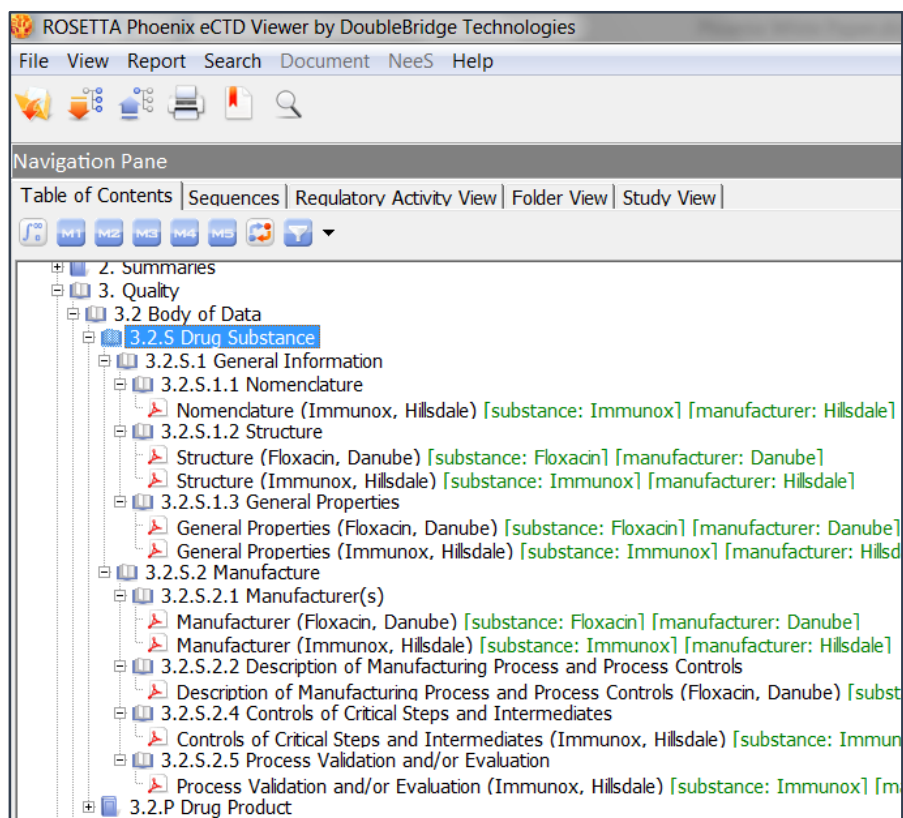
ROSETTA Phoenix eCTD Viewer by DoubleBridge Technologies

File View Report Search Document NeeS Help

Navigation Pane

Table of Contents | Sequences | Regulatory Activity View | Folder View | Study View

M1 M2 M3 M4 M5

2. Summaries
3. Quality
3.2 Body of Data
3.2.S Drug Substance
3.2.S.1 General Information
3.2.S.1.1 Nomenclature
Nomenclature (Immunox, Hillsdale) [substance: Immunox] [manufacturer: Hillsdale]
3.2.S.1.2 Structure
Structure (Floxacin, Danube) [substance: Floxacin] [manufacturer: Danube]
Structure (Immunox, Hillsdale) [substance: Immunox] [manufacturer: Hillsdale]
3.2.S.1.3 General Properties
General Properties (Floxacin, Danube) [substance: Floxacin] [manufacturer: Danube]
General Properties (Immunox, Hillsdale) [substance: Immunox] [manufacturer: Hillsd
3.2.S.2 Manufacture
3.2.S.2.1 Manufacturer(s)
Manufacturer (Floxacin, Danube) [substance: Floxacin] [manufacturer: Danube]
Manufacturer (Immunox, Hillsdale) [substance: Immunox] [manufacturer: Hillsdale]
3.2.S.2.2 Description of Manufacturing Process and Process Controls
Description of Manufacturing Process and Process Controls (Floxacin, Danube) [subst
3.2.S.2.4 Controls of Critical Steps and Intermediates
Controls of Critical Steps and Intermediates (Immunox, Hillsdale) [substance: Immun
3.2.S.2.5 Process Validation and/or Evaluation
Process Validation and/or Evaluation (Immunox, Hillsdale) [substance: Immunox] [m
3.2.P Drug Product